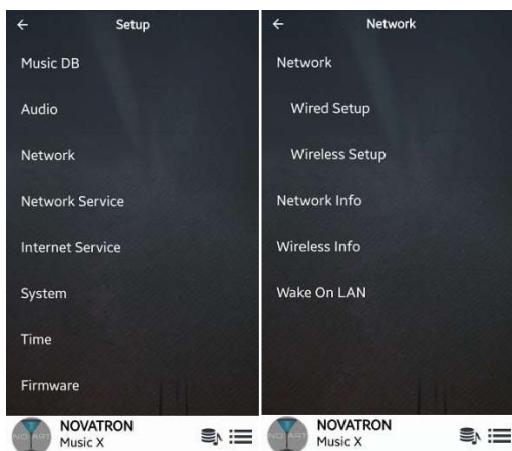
← Setup

Music DB

Audio

Network

Network Service

Internet Service

System

Time

Firmware

NOVATRON
Music X

← Network

Network

Wired Setup

Wireless Setup

Network Info

Wireless Info

Wake On LAN

NOVATRON
Music X